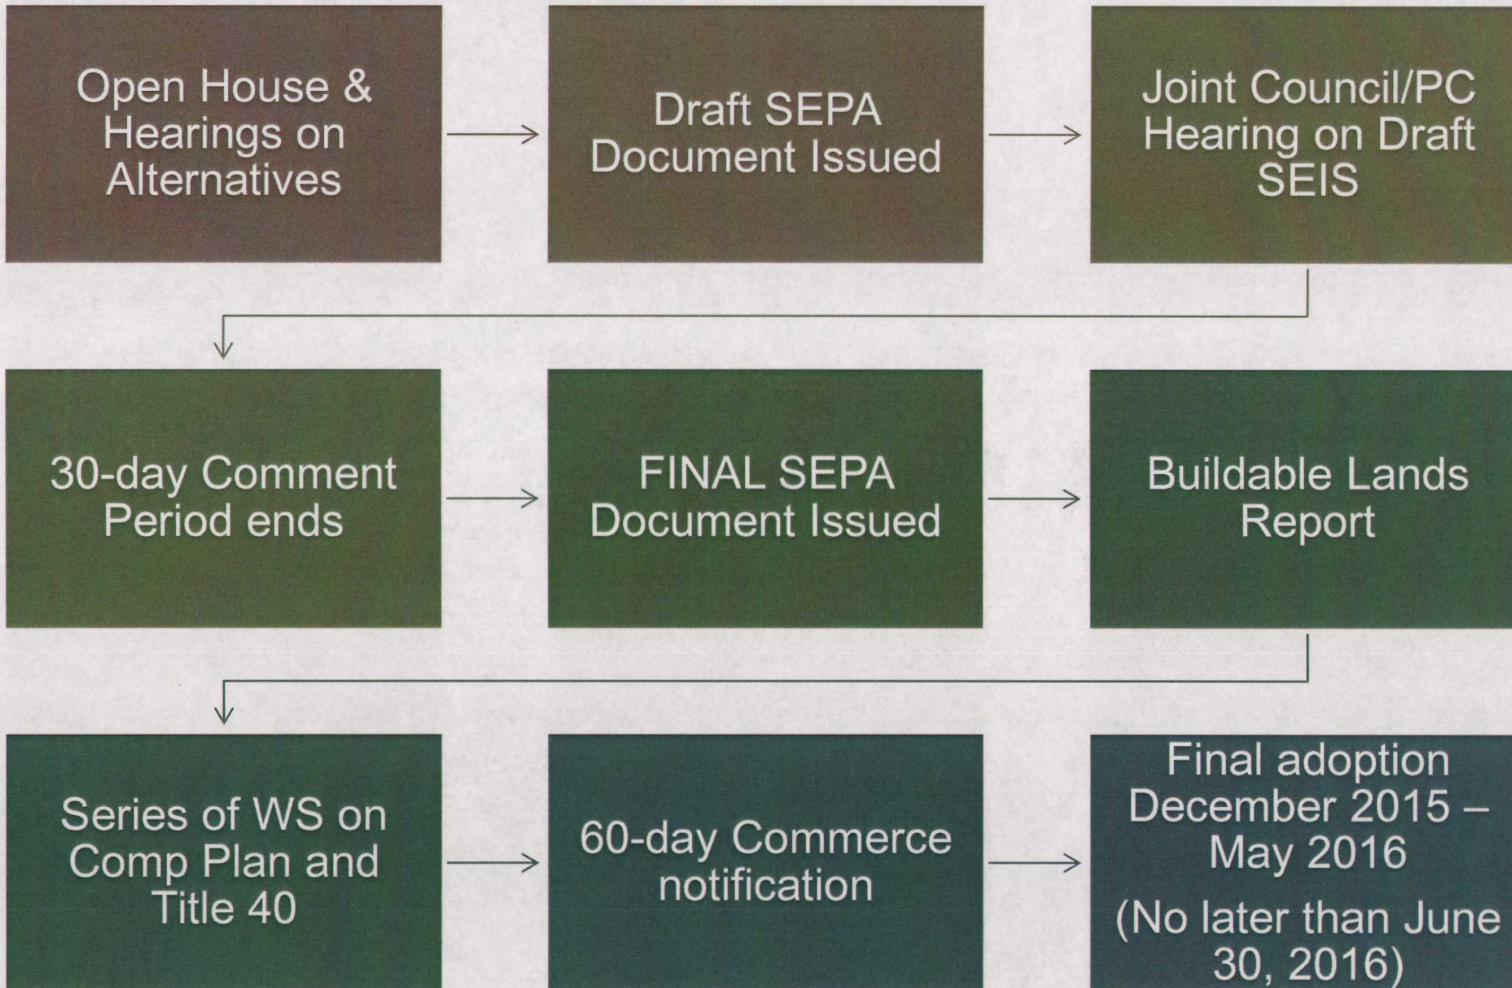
Open House & Hearings on Alternatives

Draft SEPA Document Issued

Joint Council/PC Hearing on Draft SEIS

30-day Comment Period ends

FINAL SEPA Document Issued

Buildable Lands Report

Series of WS on Comp Plan and Title 40

60-day Commerce notification

Final adoption December 2015 – May 2016

(No later than June 30, 2016)